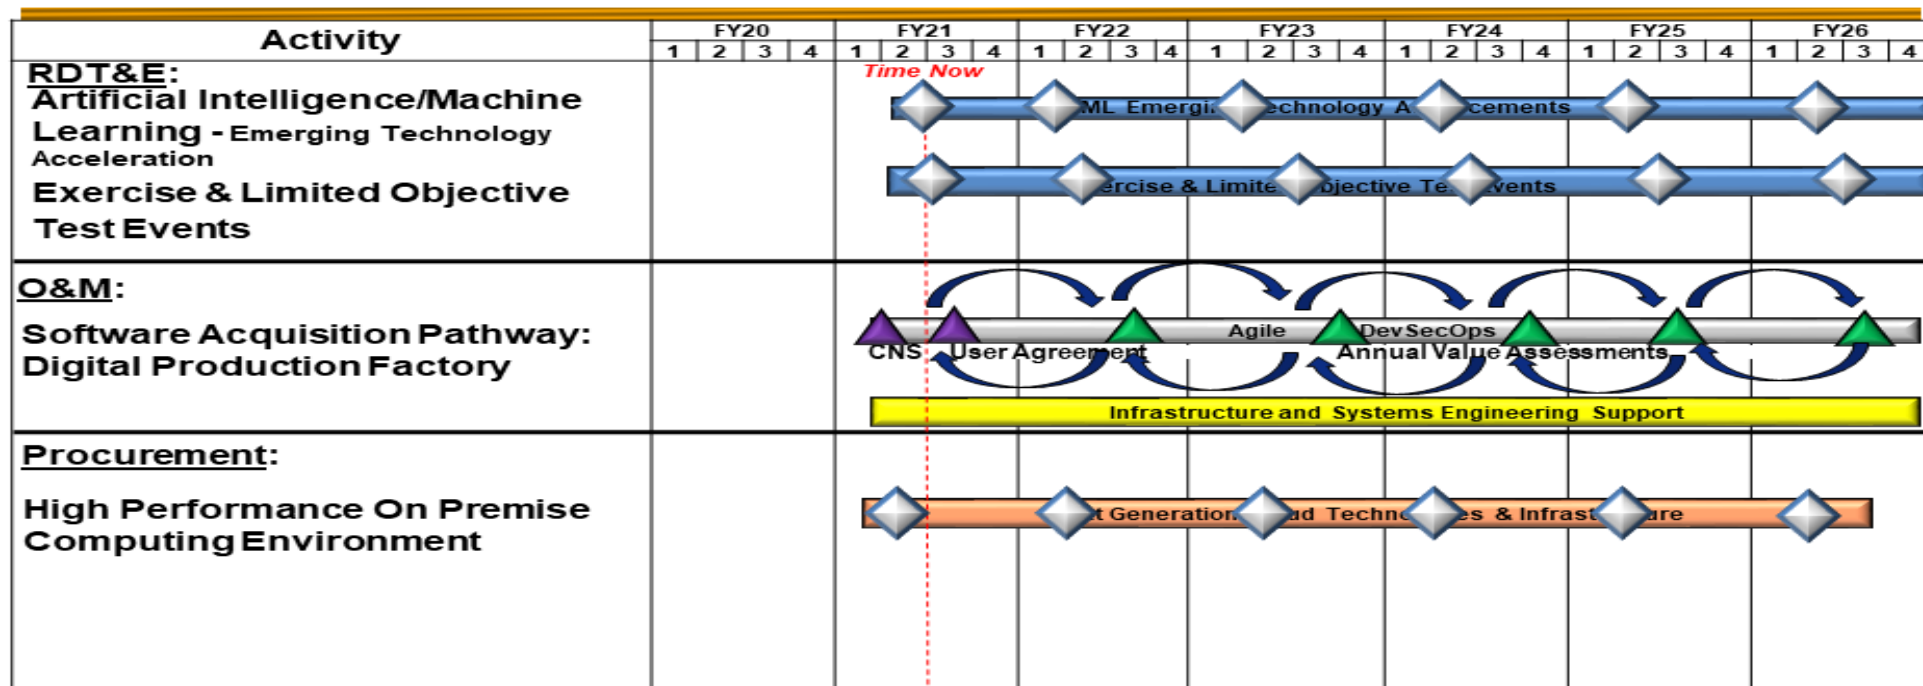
| Activity | FY20 | FY21 | FY22 | FY23 | FY24 | FY25 | FY26 |
|---|---|---|---|---|---|---|---|
| | 1 2 3 4 | 1 2 3 4 | 1 2 3 4 | 1 2 3 4 | 1 2 3 4 | 1 2 3 4 | 1 2 3 4 |

Time Now

RDT&E:
Artificial Intelligence/Machine Learning - Emerging Technology Acceleration

ML Emergi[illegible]echnology A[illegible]cements

Exercise & Limited Objective Test Events

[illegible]ercise & Limite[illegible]bjective Te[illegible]vents

O&M:
Software Acquisition Pathway: Digital Production Factory

Agile DevSecOps
CNS User Agreement
Annual Value Assessments
Infrastructure and Systems Engineering Support

Procurement:
High Performance On Premise Computing Environment

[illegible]t Generation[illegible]d Techn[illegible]es & Infrast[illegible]ure